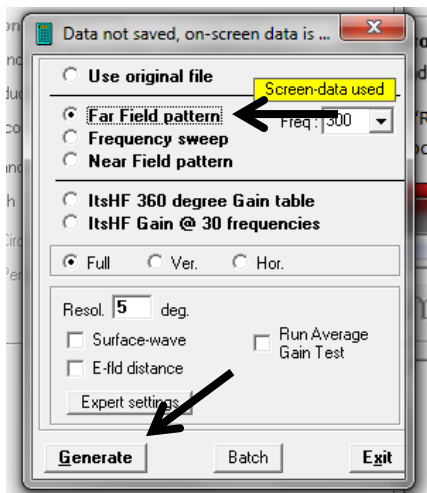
Data not saved, on-screen data is ...

Use original file

Screen-data used

Far Field pattern

Freq : 300

Frequency sweep

Near Field pattern

ItsHF 360 degree Gain table

ItsHF Gain @ 30 frequencies

Full Ver. Hor.

Resol. 5 deg.

Surface-wave

Run Average Gain Test

E-fld distance

Expert settings

Generate

Batch

Exit